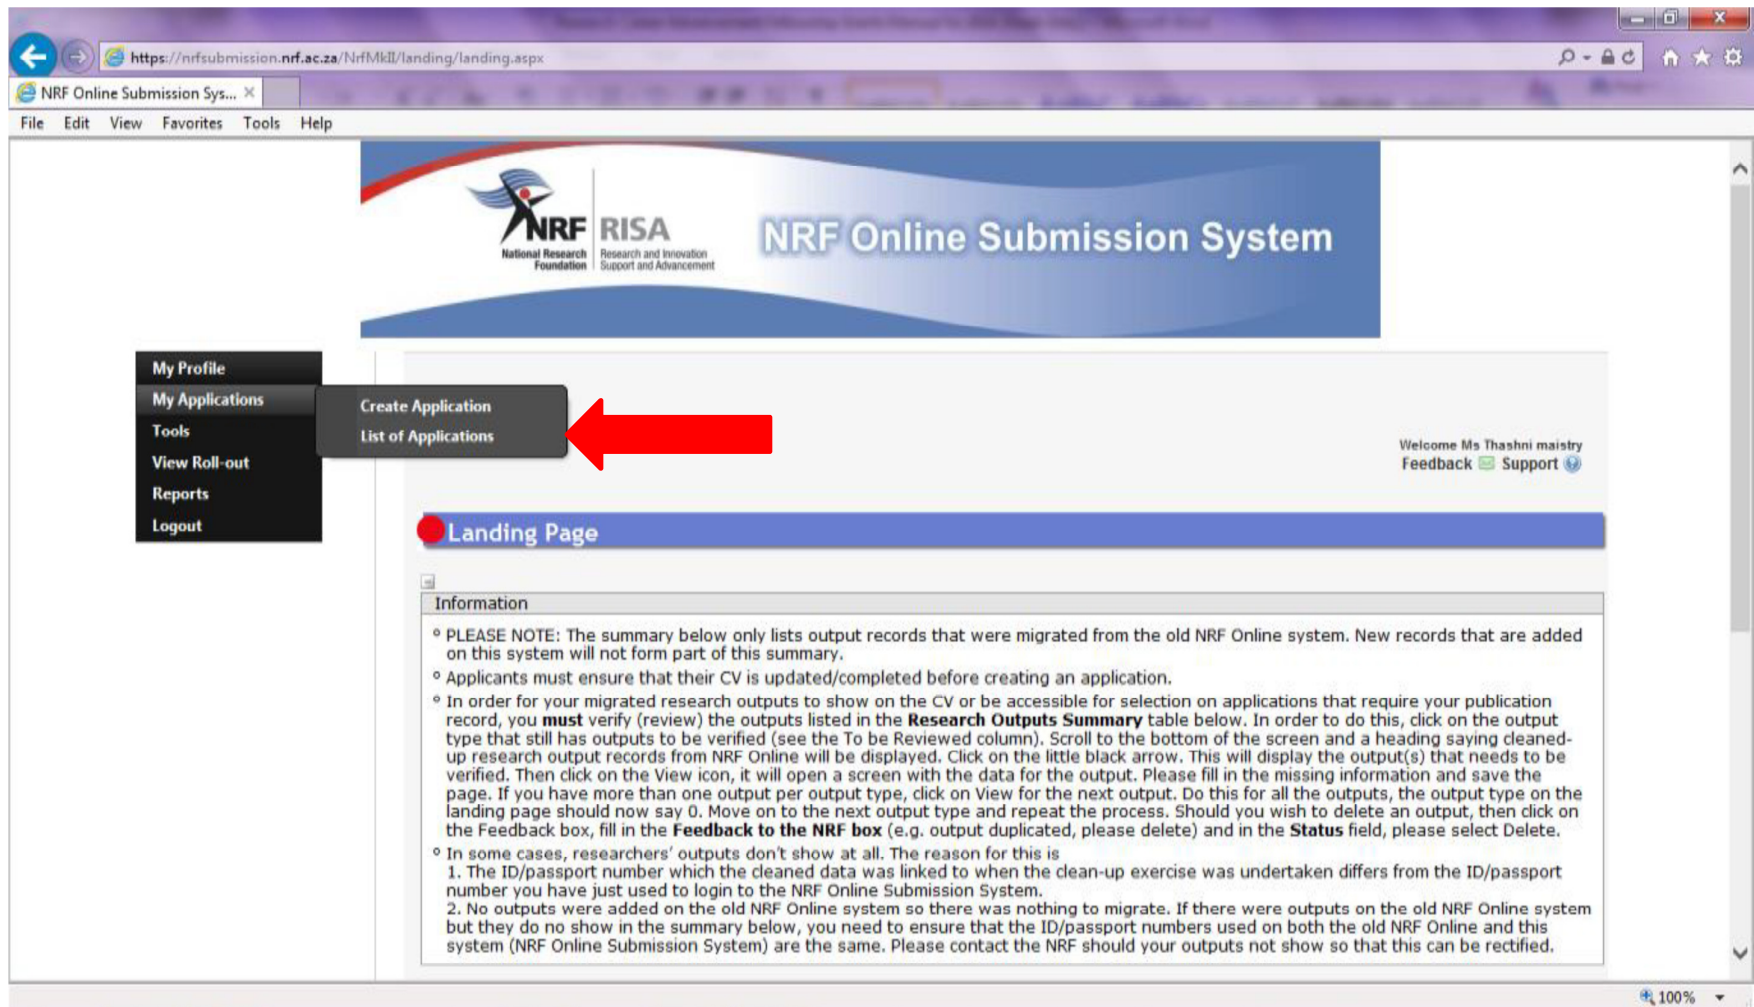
https://nrfsubmission.nrf.ac.za/NrfMkII/landing/landing.aspx

NRF Online Submission Sys...

File Edit View Favorites Tools Help

NRF National Research Foundation

RISA Research and Innovation Support and Advancement

NRF Online Submission System

My Profile
My Applications
Tools
View Roll-out
Reports
Logout

Create Application
List of Applications

Welcome Ms Thashni maistry
Feedback Support

Landing Page

Information

PLEASE NOTE: The summary below only lists output records that were migrated from the old NRF Online system. New records that are added on this system will not form part of this summary.

Applicants must ensure that their CV is updated/completed before creating an application.

In order for your migrated research outputs to show on the CV or be accessible for selection on applications that require your publication record, you **must** verify (review) the outputs listed in the **Research Outputs Summary** table below. In order to do this, click on the output type that still has outputs to be verified (see the To be Reviewed column). Scroll to the bottom of the screen and a heading saying cleaned-up research output records from NRF Online will be displayed. Click on the little black arrow. This will display the output(s) that needs to be verified. Then click on the View icon, it will open a screen with the data for the output. Please fill in the missing information and save the page. If you have more than one output per output type, click on View for the next output. Do this for all the outputs, the output type on the landing page should now say 0. Move on to the next output type and repeat the process. Should you wish to delete an output, then click on the Feedback box, fill in the **Feedback to the NRF box** (e.g. output duplicated, please delete) and in the **Status** field, please select Delete.

In some cases, researchers' outputs don't show at all. The reason for this is
1. The ID/passport number which the cleaned data was linked to when the clean-up exercise was undertaken differs from the ID/passport number you have just used to login to the NRF Online Submission System.
2. No outputs were added on the old NRF Online system so there was nothing to migrate. If there were outputs on the old NRF Online system but they do no show in the summary below, you need to ensure that the ID/passport numbers used on both the old NRF Online and this system (NRF Online Submission System) are the same. Please contact the NRF should your outputs not show so that this can be rectified.

100%